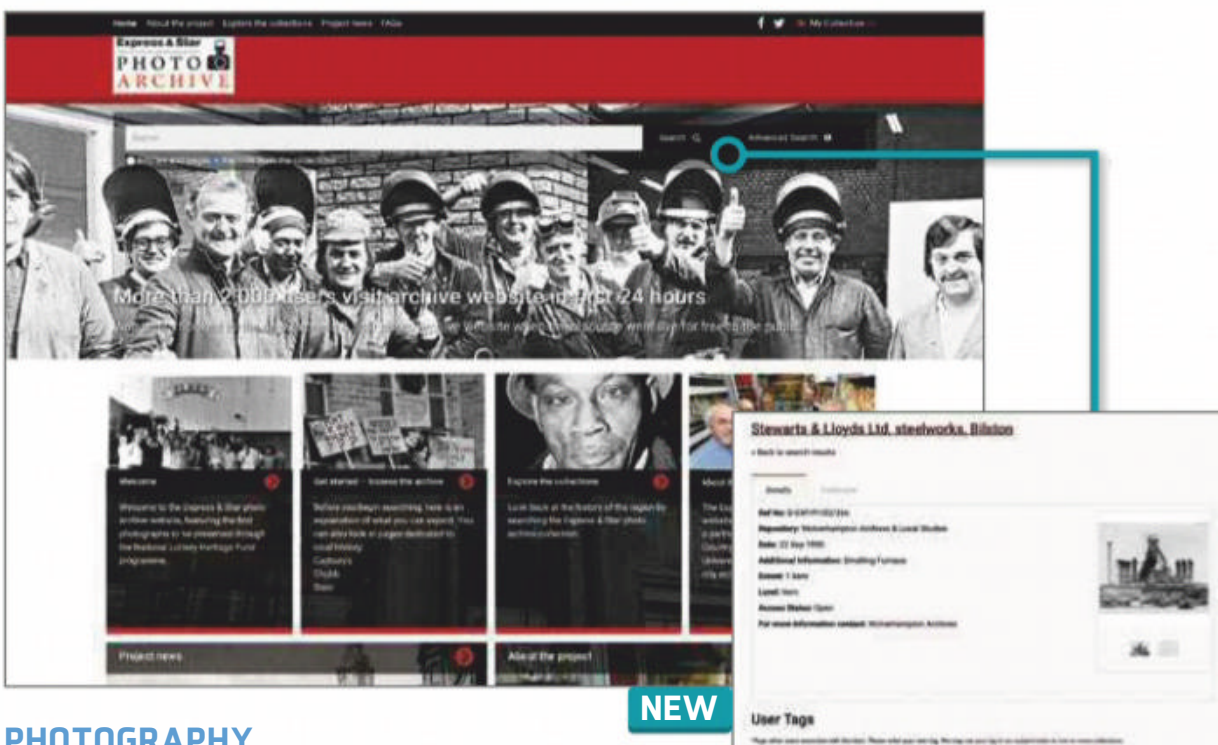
Home About the project Explore the collections Project news FAQs

My Collection

Express & Star PHOTO ARCHIVE

Search

Search Advanced Search

More than 2,000 users visit archive website in first 24 hours

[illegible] website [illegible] went live for free to the public

Welcome

Welcome to the Express & Star photo archive website, featuring the best photographs to be preserved through the National Lottery Heritage Fund programme.

Get started – browse the archive

Before you begin searching, here is an explanation of what you can expect. You can also look at pages dedicated to local history: Customs Clubs Beer

Explore the collections

Look back at the history of the region by searching the Express & Star photo archive collection

About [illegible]

Project news

About the project

Stewarts & Lloyds Ltd. steelworks, Bilston

« Back to search results

Details

Ref No: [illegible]

Repository: Wolverhampton Archives & Local Studies

Date: 22 Sep 1990

Additional Information: Smelting Furnace

Extent: 1 item

Level: Item

Access Status: Open

For more information contact: Wolverhampton Archives

User Tags

NEW

PHOTOGRAPHY